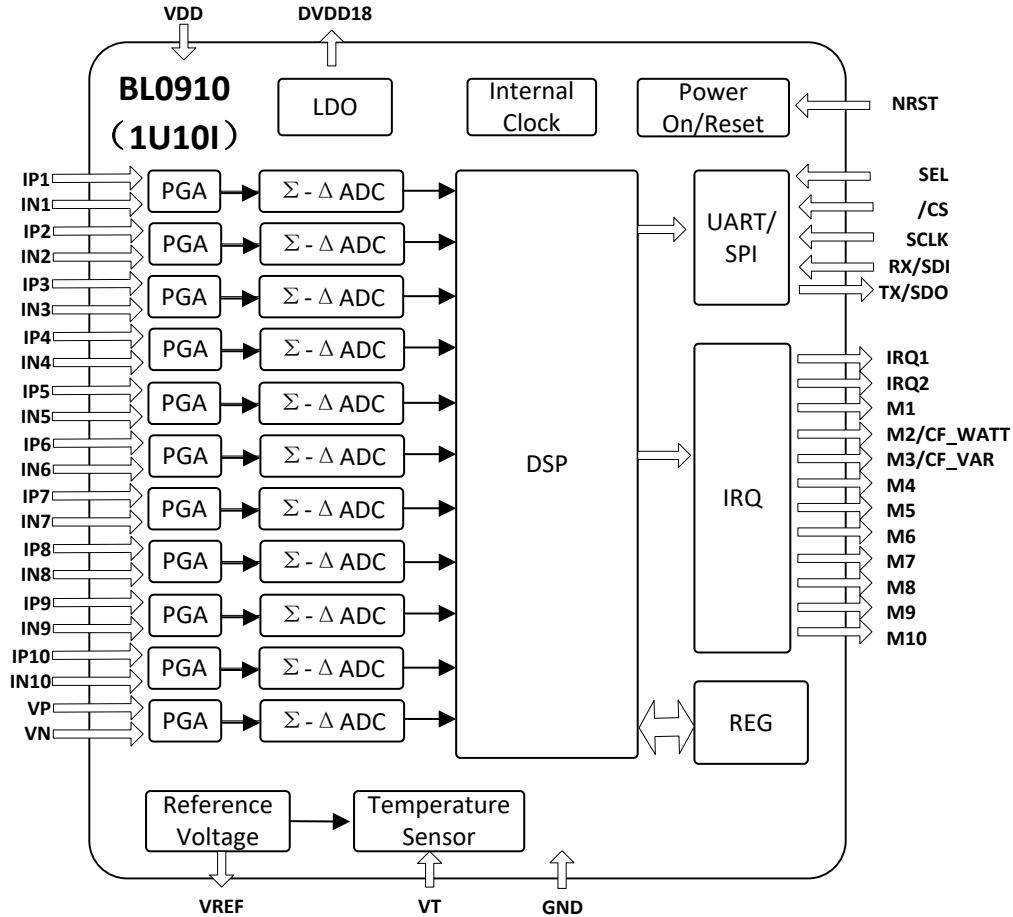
VDD
DVDD18
BL0910
（1U10I）
LDO
Internal Clock
Power On/Reset
NRST
IP1
IN1
IP2
IN2
IP3
IN3
IP4
IN4
IP5
IN5
IP6
IN6
IP7
IN7
IP8
IN8
IP9
IN9
IP10
IN10
VP
VN
PGA
$\Sigma$ - $\Delta$ ADC
PGA
$\Sigma$ - $\Delta$ ADC
PGA
$\Sigma$ - $\Delta$ ADC
PGA
$\Sigma$ - $\Delta$ ADC
PGA
$\Sigma$ - $\Delta$ ADC
PGA
$\Sigma$ - $\Delta$ ADC
PGA
$\Sigma$ - $\Delta$ ADC
PGA
$\Sigma$ - $\Delta$ ADC
PGA
$\Sigma$ - $\Delta$ ADC
PGA
$\Sigma$ - $\Delta$ ADC
PGA
$\Sigma$ - $\Delta$ ADC
DSP
UART/ SPI
SEL
/CS
SCLK
RX/SDI
TX/SDO
IRQ
IRQ1
IRQ2
M1
M2/CF_WATT
M3/CF_VAR
M4
M5
M6
M7
M8
M9
M10
REG
Reference Voltage
Temperature Sensor
VREF
VT
GND